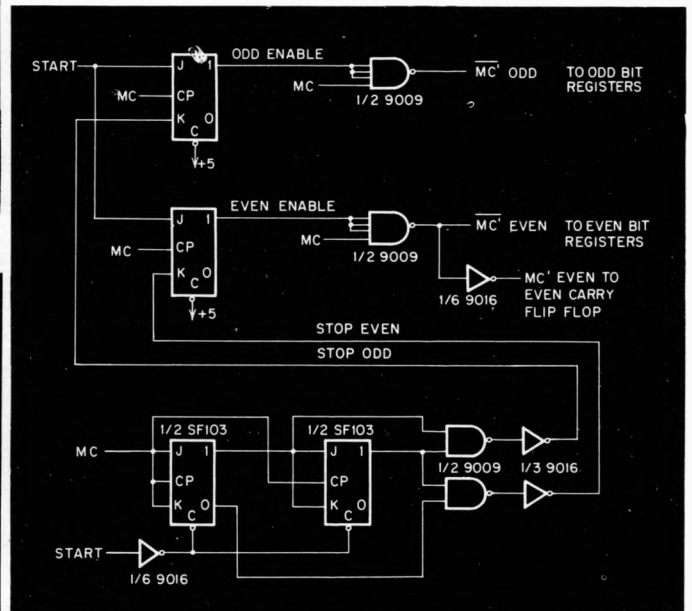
START
J 1
CP
MC
K C O
+5
ODD ENABLE
MC
1/2 9009
$\overline{MC'}$ ODD
TO ODD BIT REGISTERS

J 1
MC
CP
K C O
+5
EVEN ENABLE
MC
1/2 9009
$\overline{MC'}$ EVEN
TO EVEN BIT REGISTERS
1/6 9016
MC' EVEN TO EVEN CARRY FLIP FLOP

STOP EVEN
STOP ODD

1/2 SF103
MC
J 1
CP
K C O
1/2 SF103
J 1
CP
K C O
1/2 9009
1/3 9016
START
1/6 9016